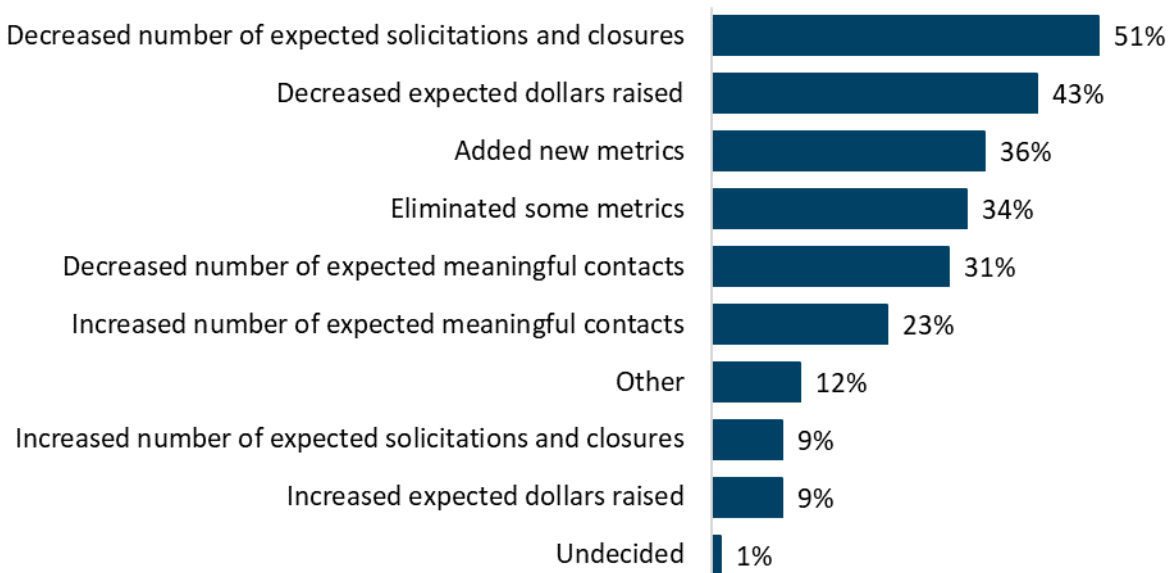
Decreased number of expected solicitations and closures 51%

Decreased expected dollars raised 43%

Added new metrics 36%

Eliminated some metrics 34%

Decreased number of expected meaningful contacts 31%

Increased number of expected meaningful contacts 23%

Other 12%

Increased number of expected solicitations and closures 9%

Increased expected dollars raised 9%

Undecided 1%